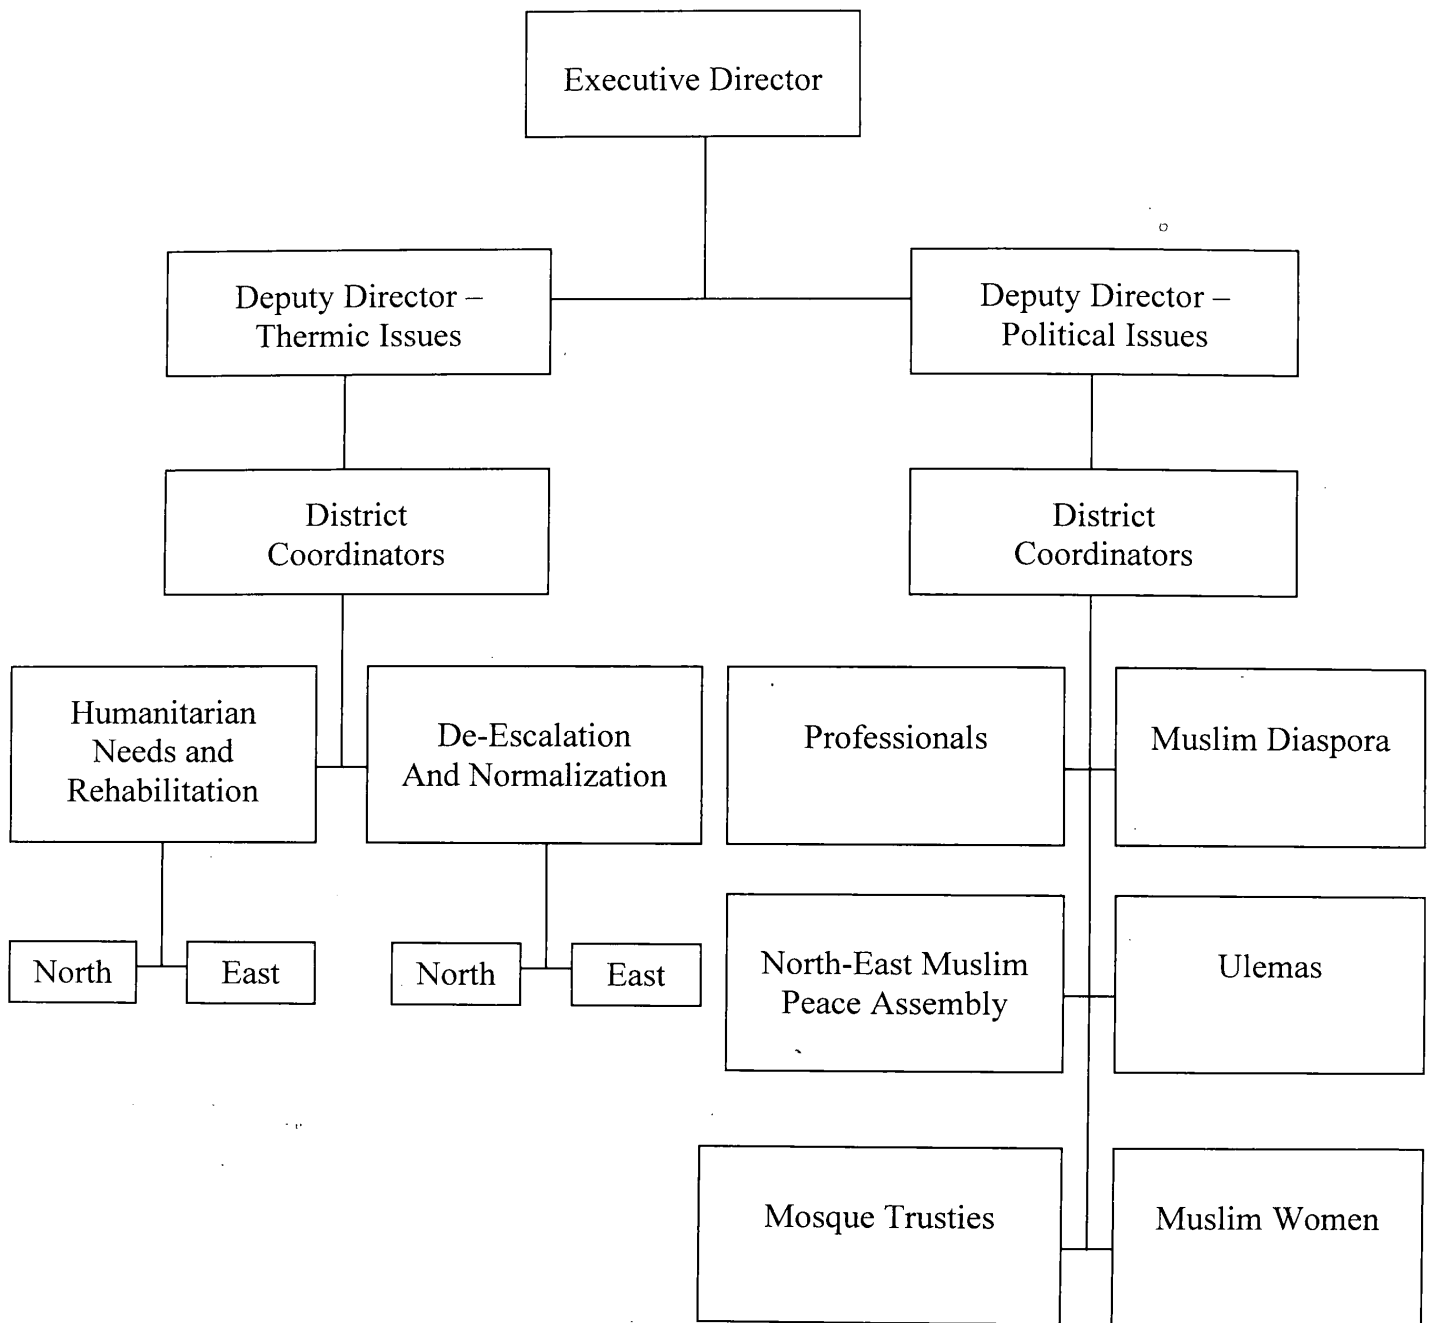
Executive Director

Deputy Director – Thermic Issues

Deputy Director – Political Issues

District Coordinators

District Coordinators

Humanitarian Needs and Rehabilitation

De-Escalation And Normalization

Professionals

Muslim Diaspora

North

East

North

East

North-East Muslim Peace Assembly

Ulemas

Mosque Trusties

Muslim Women